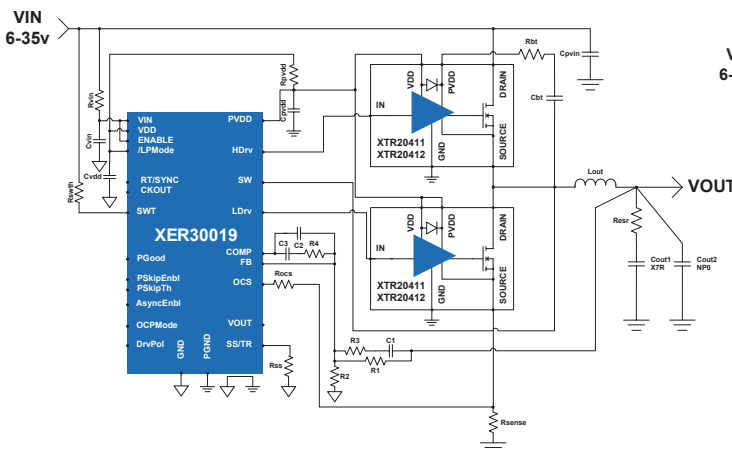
VIN
6-35v

Rbt
Cpvin
Rpvdd
Cpvdd
Rvin
Cvin
Cvdd
Rswth
VIN
VDD
ENABLE
/LPMode
PVDD
HDrv
RT/SYNC
CKOUT
SW
SWT
LDrv
XER30019
PGood
PSkipEnbl
PSkipTh
AsyncEnbl
OCPMode
DrvPol
GND
PGND
COMP
FB
OCS
VOUT
SS/TR
C3
C2
R4
Rocs
Rss
VDD
PVDD
IN
DRAIN
GND
SOURCE
XTR20411
XTR20412
Cbt
Lout
VOUT
Resr
Cout1
X7R
Cout2
NP0
VDD
PVDD
IN
DRAIN
GND
SOURCE
XTR20411
XTR20412
R3
C1
R1
R2
Rsense
V
6-